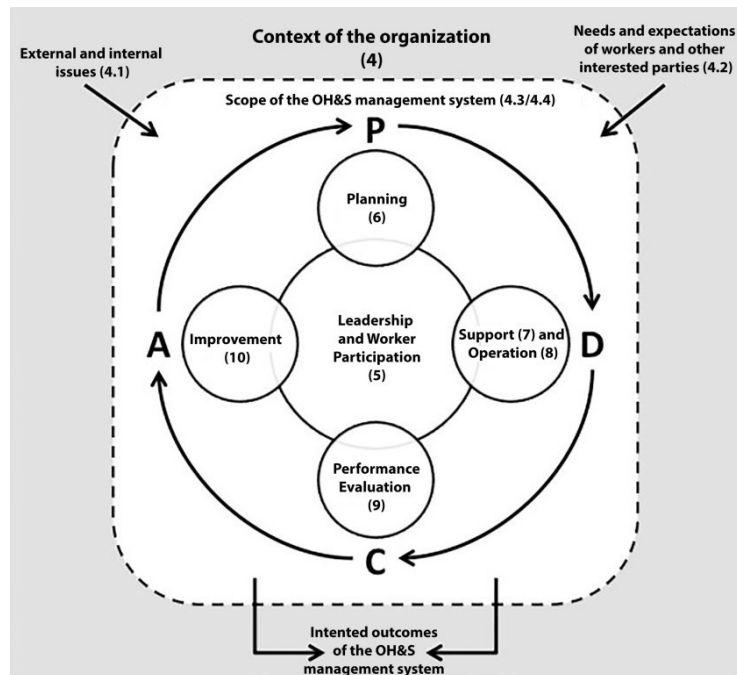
Context of the organization (4)

External and internal issues (4.1)

Needs and expectations of workers and other interested parties (4.2)

Scope of the OH&S management system (4.3/4.4)

P

Planning (6)

A

Improvement (10)

Leadership and Worker Participation (5)

Support (7) and Operation (8)

D

Performance Evaluation (9)

C

Intented outcomes of the OH&S management system